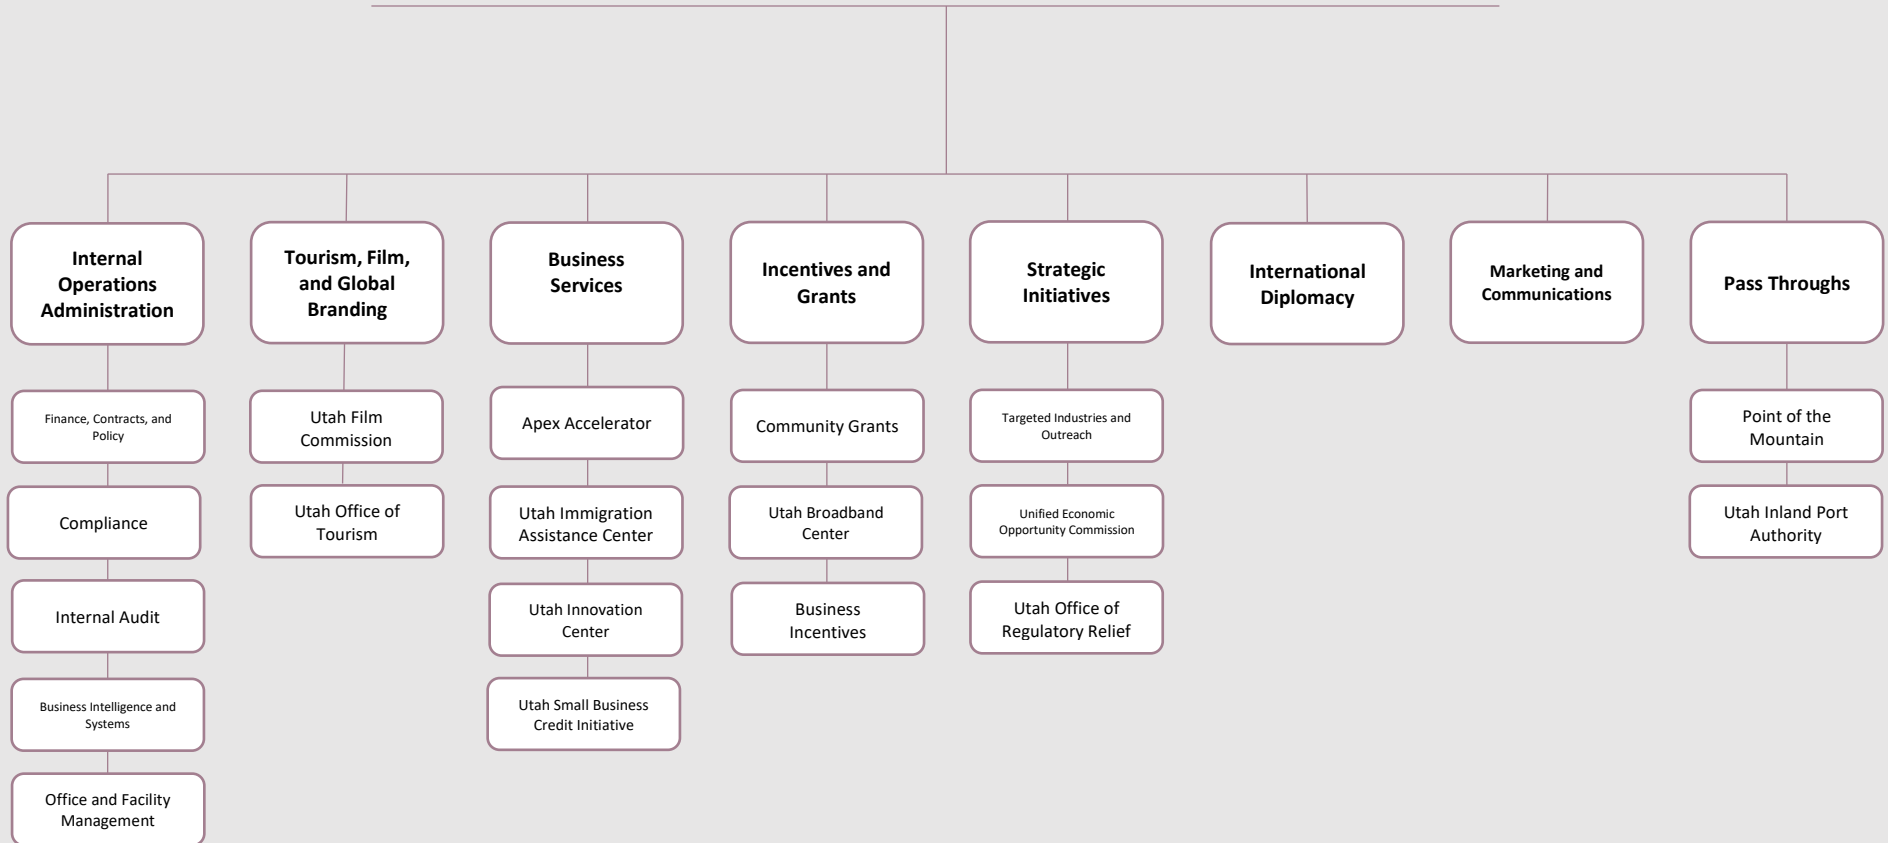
Internal Operations Administration

Finance, Contracts, and Policy

Compliance

Internal Audit

Business Intelligence and Systems

Office and Facility Management

Tourism, Film, and Global Branding

Utah Film Commission

Utah Office of Tourism

Business Services

Apex Accelerator

Utah Immigration Assistance Center

Utah Innovation Center

Utah Small Business Credit Initiative

Incentives and Grants

Community Grants

Utah Broadband Center

Business Incentives

Strategic Initiatives

Targeted Industries and Outreach

Unified Economic Opportunity Commission

Utah Office of Regulatory Relief

International Diplomacy

Marketing and Communications

Pass Throughs

Point of the Mountain

Utah Inland Port Authority